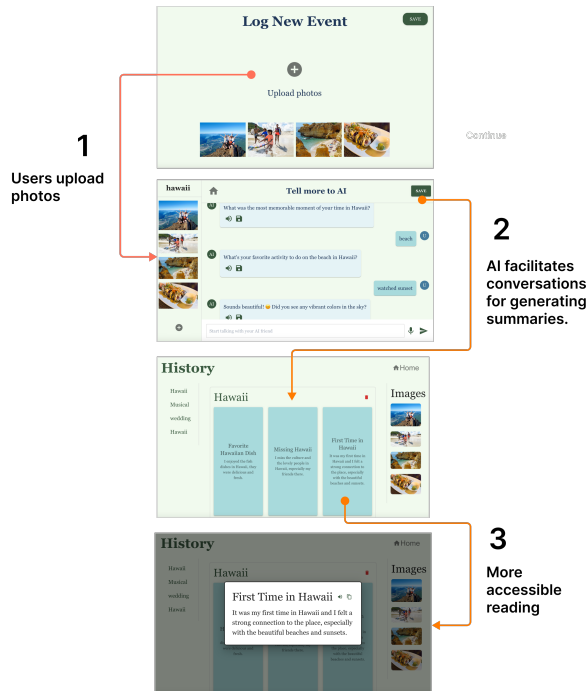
Log New Event

SAVE

Upload photos

Continue

1

Users upload photos

hawaii

Tell more to AI

SAVE

What was the most memorable moment of your time in Hawaii?

beach

What's your favorite activity to do on the beach in Hawaii?

watched sunset

Sounds beautiful! 😊 Did you see any vibrant colors in the sky?

Start talking with your AI friend

2

AI facilitates conversations for generating summaries.

History

Home

Hawaii

Musical

wedding

Hawaii

Hawaii

Images

Favorite Hawaiian Dish

I enjoyed the fish dishes in Hawaii; they were delicious and fresh.

Missing Hawaii

I miss the culture and the lovely people in Hawaii, especially my friends there.

First Time in Hawaii

It was my first time in Hawaii and I felt a strong connection to the place, especially with the beautiful beaches and sunsets.

History

Home

Hawaii

Musical

wedding

Hawaii

Hawaii

Images

First Time in Hawaii

It was my first time in Hawaii and I felt a strong connection to the place, especially with the beautiful beaches and sunsets.

3

More accessible reading